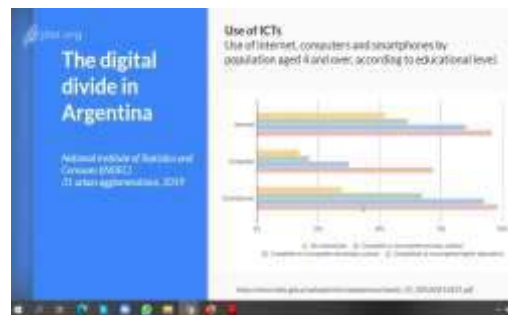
pilot.org

The digital divide in Argentina

National Institute of Statistics and Censuses (INDEC) 31 urban agglomerations, 2019

Use of ICTs
Use of internet, computers and smartphones by population aged 4 and over, according to educational level.

Internet

Computer

Smartphone

0%

20%

40%

60%

80%

100%

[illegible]

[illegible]